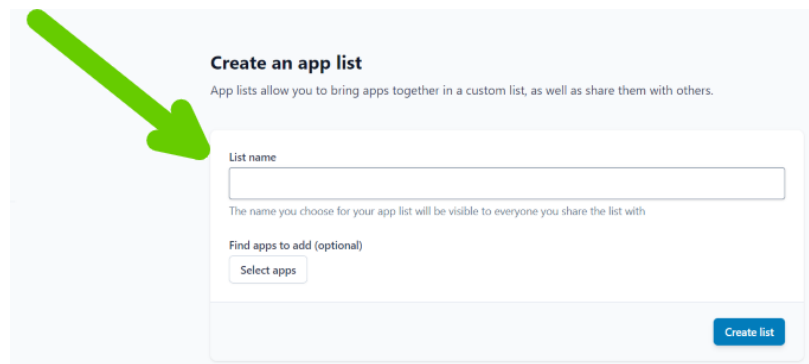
Create an app list

App lists allow you to bring apps together in a custom list, as well as share them with others.

List name

The name you choose for your app list will be visible to everyone you share the list with

Find apps to add (optional)

Select apps

Create list